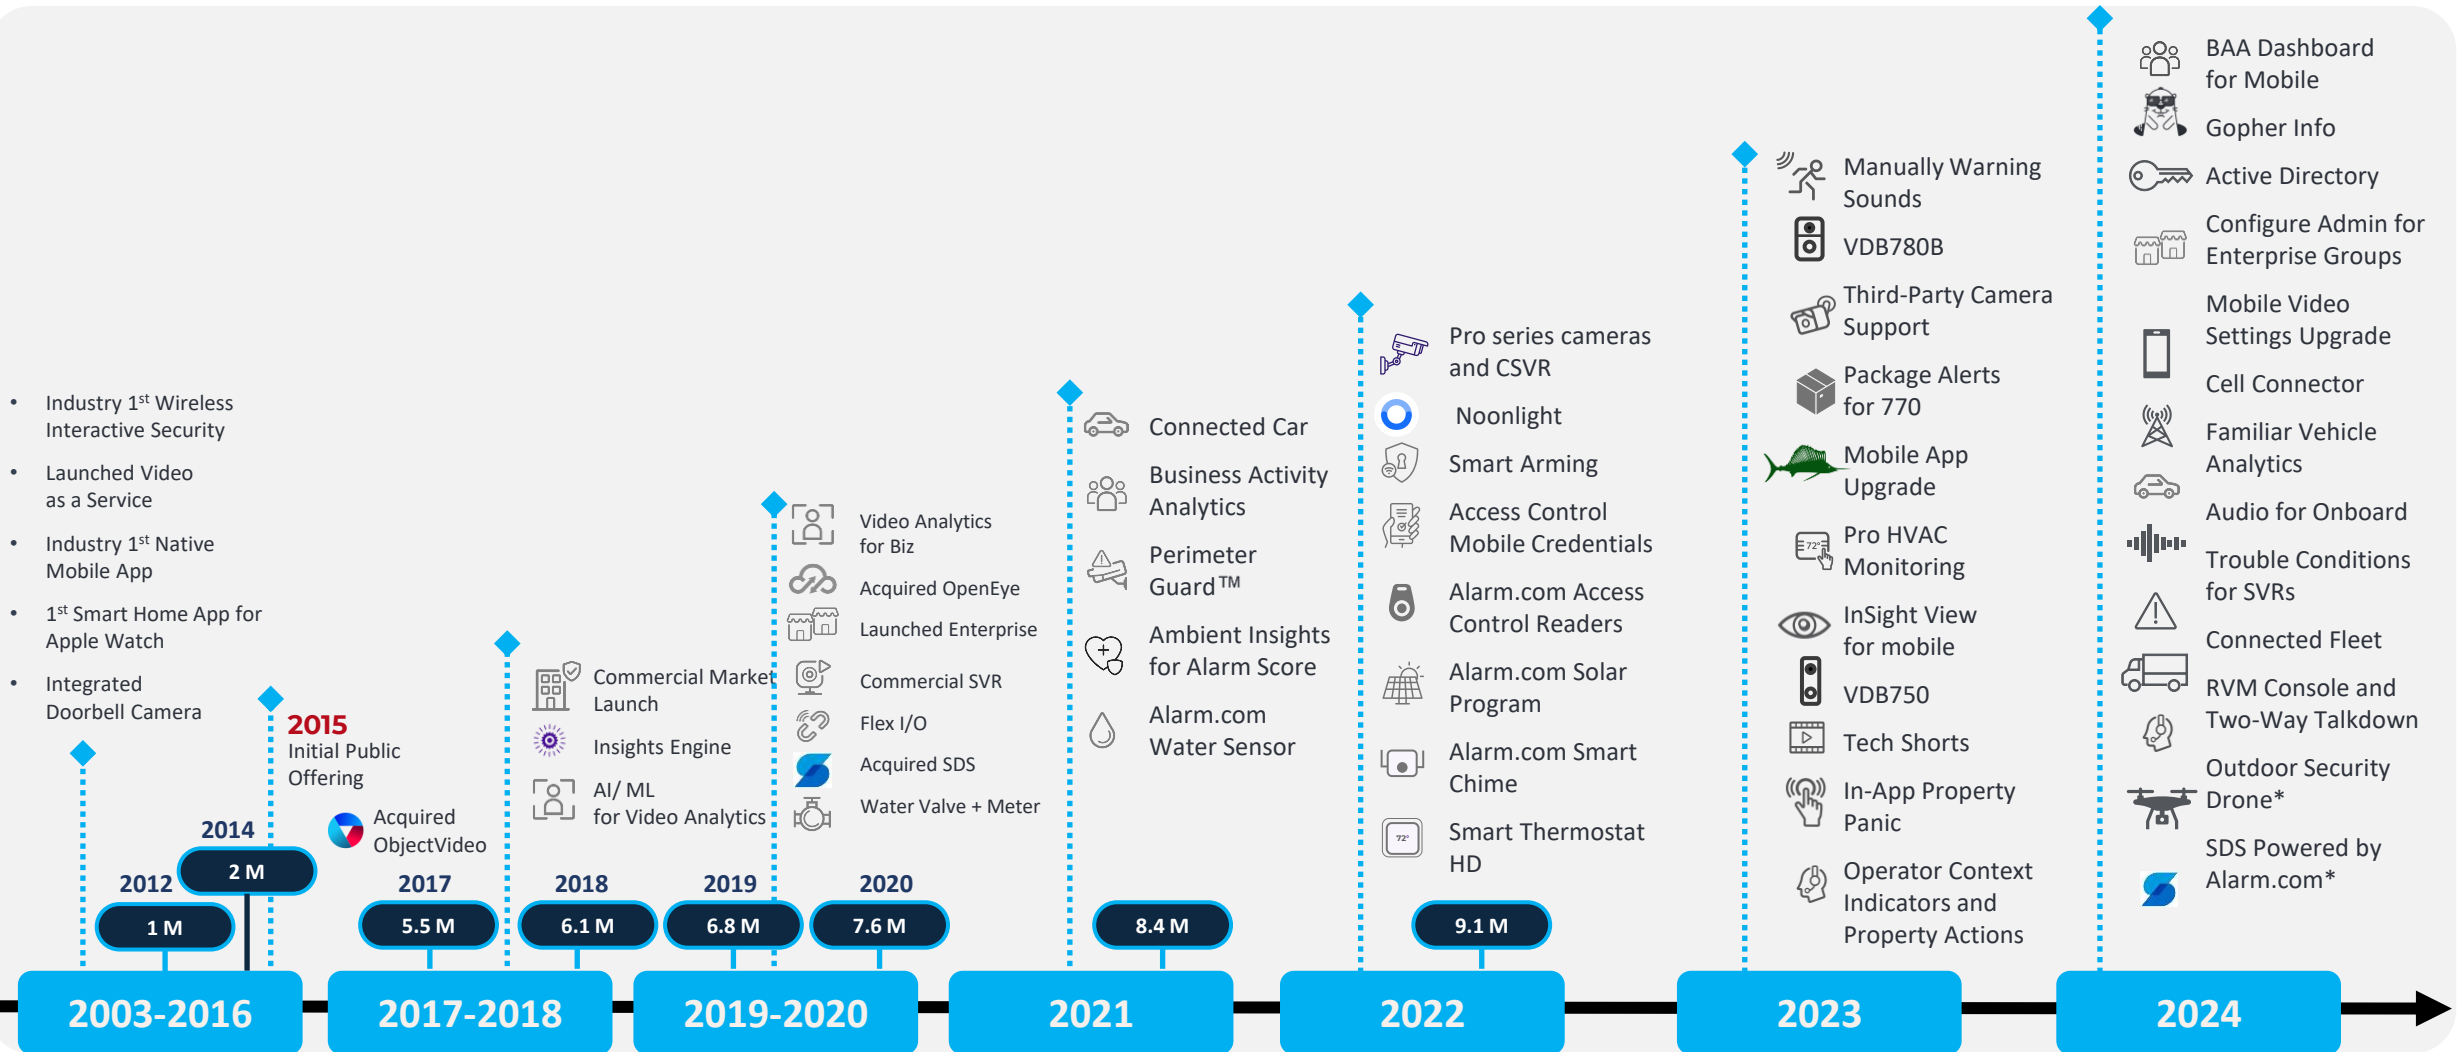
• Industry 1$^{st}$ Wireless Interactive Security
• Launched Video as a Service
• Industry 1$^{st}$ Native Mobile App
• 1$^{st}$ Smart Home App for Apple Watch
• Integrated Doorbell Camera

2015
Initial Public Offering

Acquired ObjectVideo

Commercial Market Launch
Insights Engine
AI/ ML for Video Analytics

Video Analytics for Biz
Acquired OpenEye
Launched Enterprise
Commercial SVR
Flex I/O
Acquired SDS
Water Valve + Meter

Connected Car
Business Activity Analytics
Perimeter Guard™
Ambient Insights for Alarm Score
Alarm.com Water Sensor

Pro series cameras and CSVR
Noonlight
Smart Arming
Access Control Mobile Credentials
Alarm.com Access Control Readers
Alarm.com Solar Program
Alarm.com Smart Chime
Smart Thermostat HD

Manually Warning Sounds
VDB780B
Third-Party Camera Support
Package Alerts for 770
Mobile App Upgrade
Pro HVAC Monitoring
InSight View for mobile
VDB750
Tech Shorts
In-App Property Panic
Operator Context Indicators and Property Actions

BAA Dashboard for Mobile
Gopher Info
Active Directory
Configure Admin for Enterprise Groups
Mobile Video Settings Upgrade
Cell Connector
Familiar Vehicle Analytics
Audio for Onboard
Trouble Conditions for SVRs
Connected Fleet
RVM Console and Two-Way Talkdown
Outdoor Security Drone*
SDS Powered by Alarm.com*

2012
1 M
2014
2 M
2017
5.5 M
2018
6.1 M
2019
6.8 M
2020
7.6 M
8.4 M
9.1 M

2003-2016
2017-2018
2019-2020
2021
2022
2023
2024